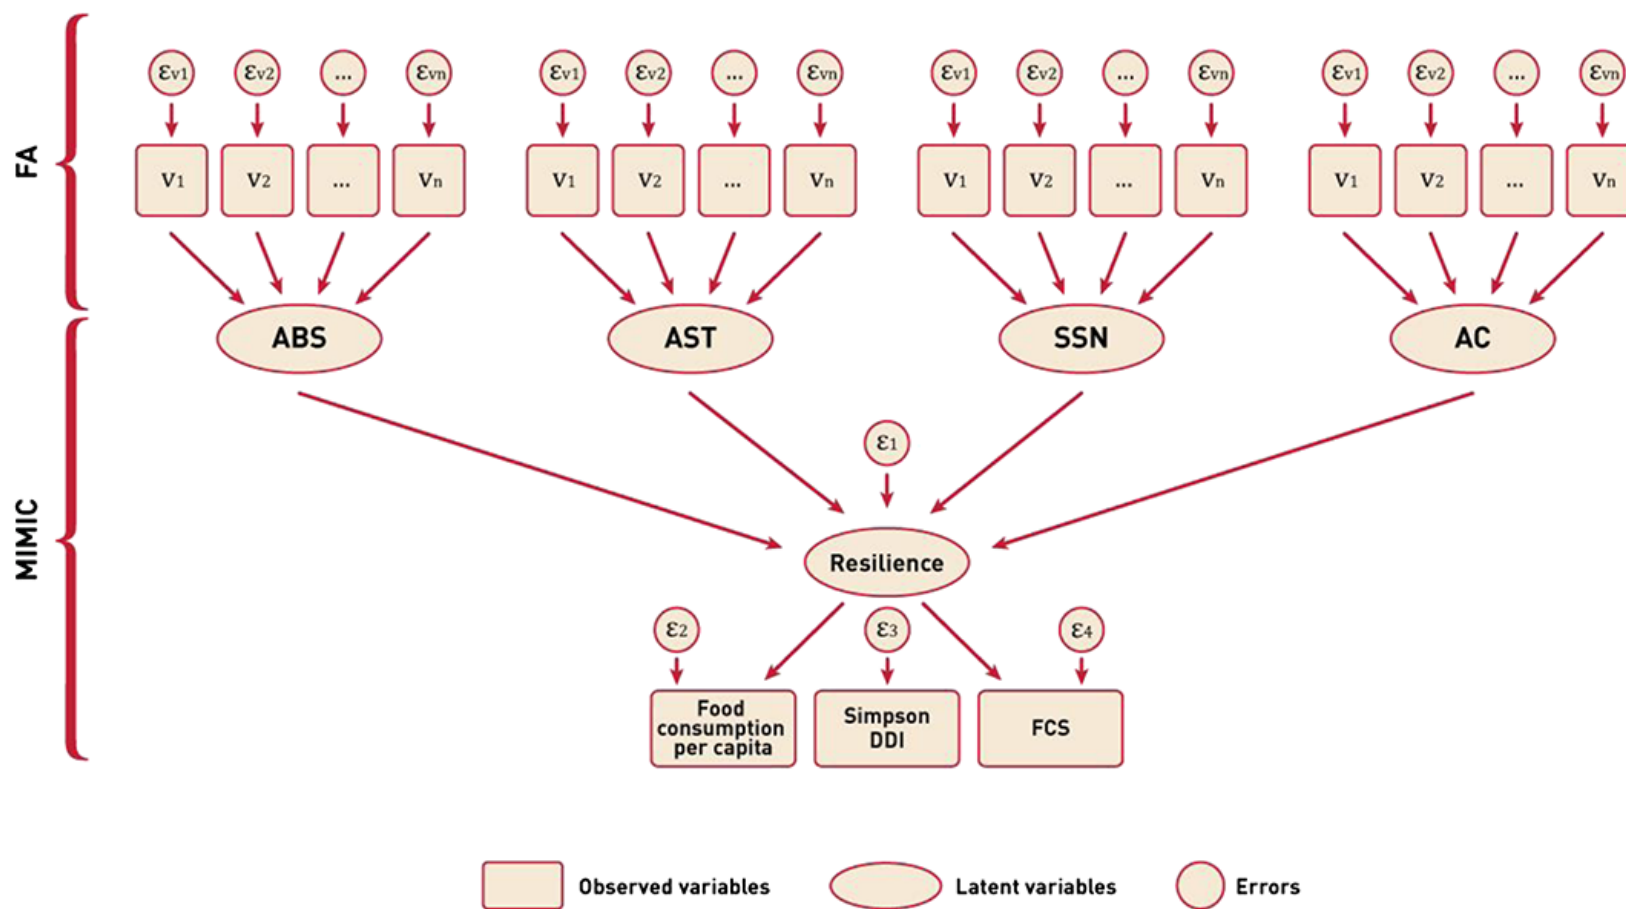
FA

$\varepsilon_{v1}$ $\varepsilon_{v2}$ ... $\varepsilon_{vn}$

$V_1$ $V_2$ ... $V_n$

ABS

$\varepsilon_{v1}$ $\varepsilon_{v2}$ ... $\varepsilon_{vn}$

$V_1$ $V_2$ ... $V_n$

AST

$\varepsilon_{v1}$ $\varepsilon_{v2}$ ... $\varepsilon_{vn}$

$V_1$ $V_2$ ... $V_n$

SSN

$\varepsilon_{v1}$ $\varepsilon_{v2}$ ... $\varepsilon_{vn}$

$V_1$ $V_2$ ... $V_n$

AC

MIMIC

$\varepsilon_1$

Resilience

$\varepsilon_2$ $\varepsilon_3$ $\varepsilon_4$

Food consumption per capita

Simpson DDI

FCS

Observed variables

Latent variables

Errors